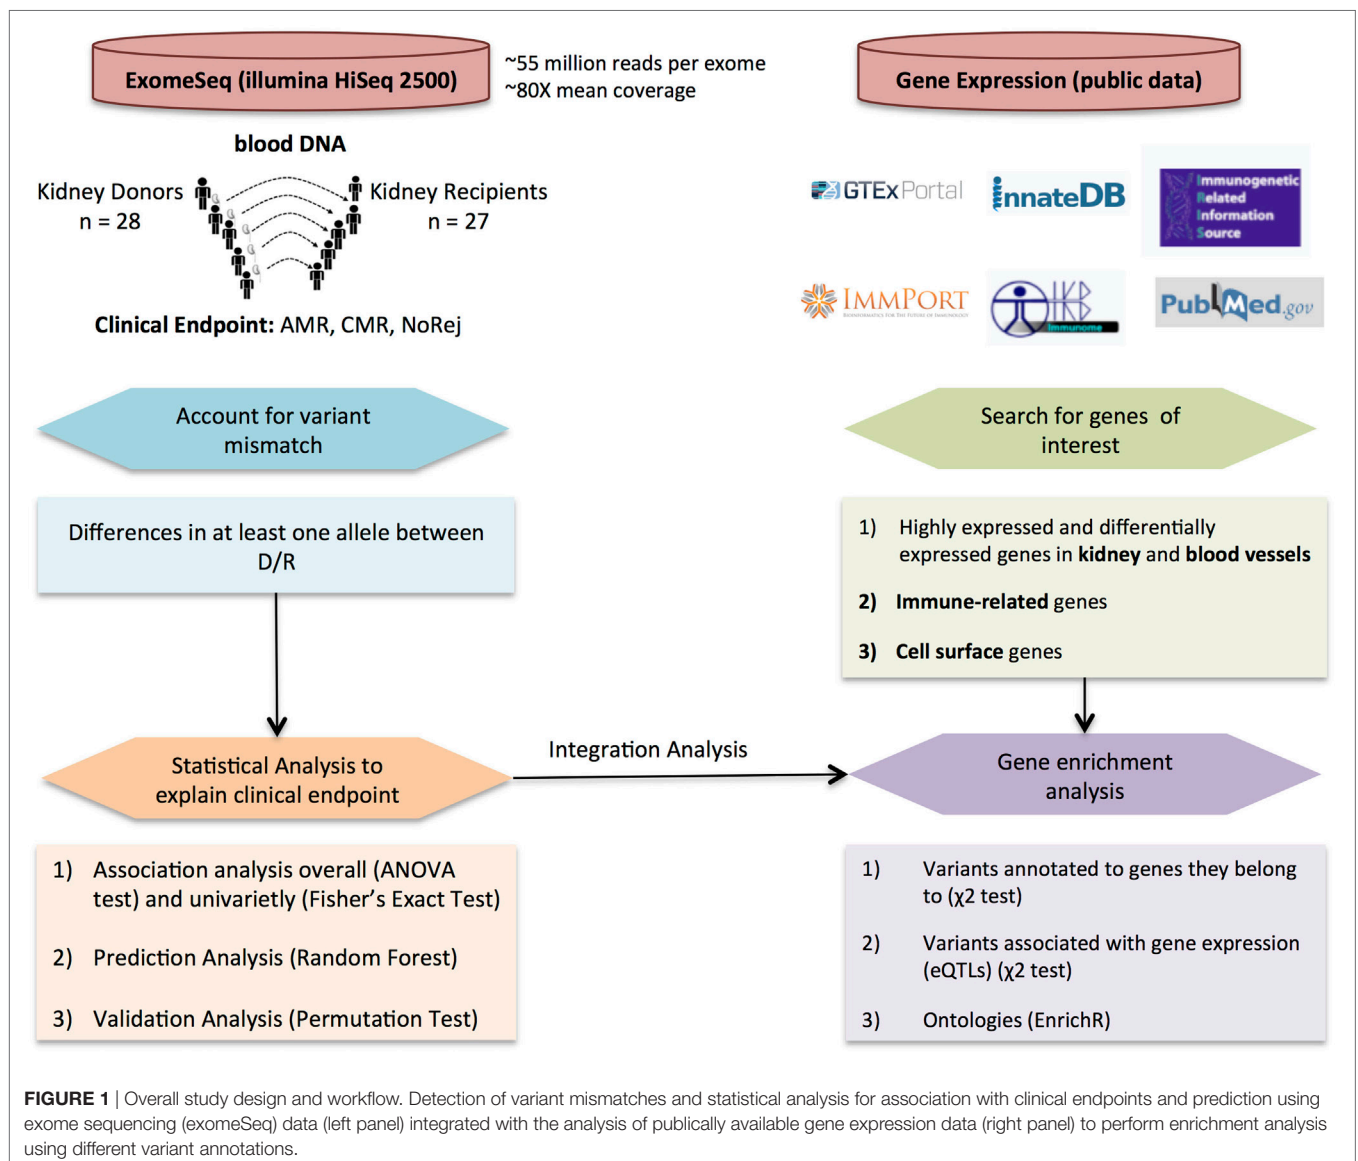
ExomeSeq (illumina HiSeq 2500)

~55 million reads per exome
~80X mean coverage

Gene Expression (public data)

blood DNA

Kidney Donors
n = 28

Kidney Recipients
n = 27

Clinical Endpoint: AMR, CMR, NoRej

GTExPortal

InnateDB

Immunogenetic Related Information Source

IMMPORT

IKB Immunome

PubMed.gov

Account for variant mismatch

Search for genes of interest

Differences in at least one allele between D/R

1) Highly expressed and differentially expressed genes in kidney and blood vessels

2) Immune-related genes

3) Cell surface genes

Integration Analysis

Statistical Analysis to explain clinical endpoint

Gene enrichment analysis

1) Association analysis overall (ANOVA test) and univariety (Fisher's Exact Test)

2) Prediction Analysis (Random Forest)

3) Validation Analysis (Permutation Test)

1) Variants annotated to genes they belong to ($\chi 2$ test)

2) Variants associated with gene expression (eQTLs) ($\chi 2$ test)

3) Ontologies (EnrichR)

FIGURE 1 | Overall study design and workflow. Detection of variant mismatches and statistical analysis for association with clinical endpoints and prediction using exome sequencing (exomeSeq) data (left panel) integrated with the analysis of publically available gene expression data (right panel) to perform enrichment analysis using different variant annotations.